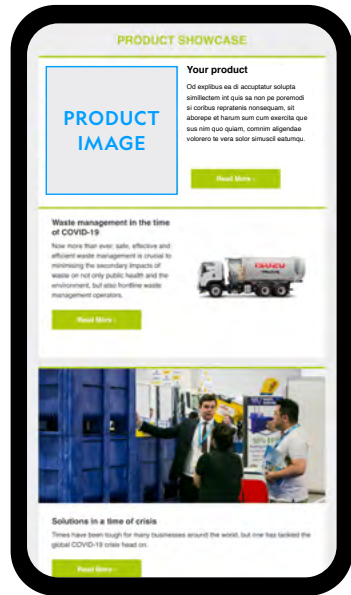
PRODUCT SHOWCASE

PRODUCT IMAGE

Your product

Od explibus ea di accuptatur solupta similectem int quis sa non pe poremodi si coribus reprtenis nonsequam, sit aborepe et harum sum cum exercita que sus nim quo quiam, comnim aligendae volorero te vera solor simusci eatumqu.

Read More ›

Waste management in the time of COVID-19

Now more than ever, safe, effective and efficient waste management is crucial to minimising the secondary impacts of waste on not only public health and the environment, but also frontline waste management operators.

Read More ›

DANCO

Solutions in a time of crisis

Times have been tough for many businesses around the world, but one has tackled the global COVID-19 crisis head on.

Read More ›